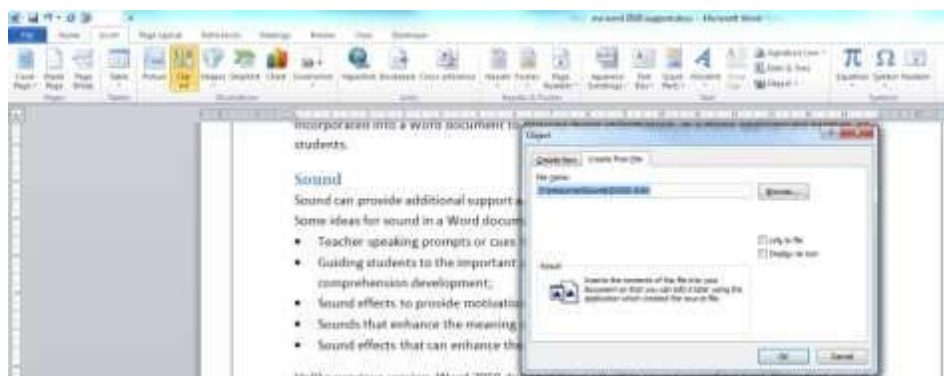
File Home Insert Page Layout References Mailings Review View Developer

incorporated into a Word document to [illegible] students.

Sound

Sound can provide additional support a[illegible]

Some ideas for sound in a Word docum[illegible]

- Teacher speaking prompts or cues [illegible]
- Guiding students to the important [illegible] comprehension development;
- Sound effects to provide motivatio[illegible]
- Sounds that enhance the meaning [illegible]
- Sound effects that can enhance the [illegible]

Object

Create New Create from File

File name:

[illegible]

Browse...

Link to file

Display as icon

Result

Inserts the contents of the file into your document so that you can edit it later using the application which created the source file.

OK Cancel